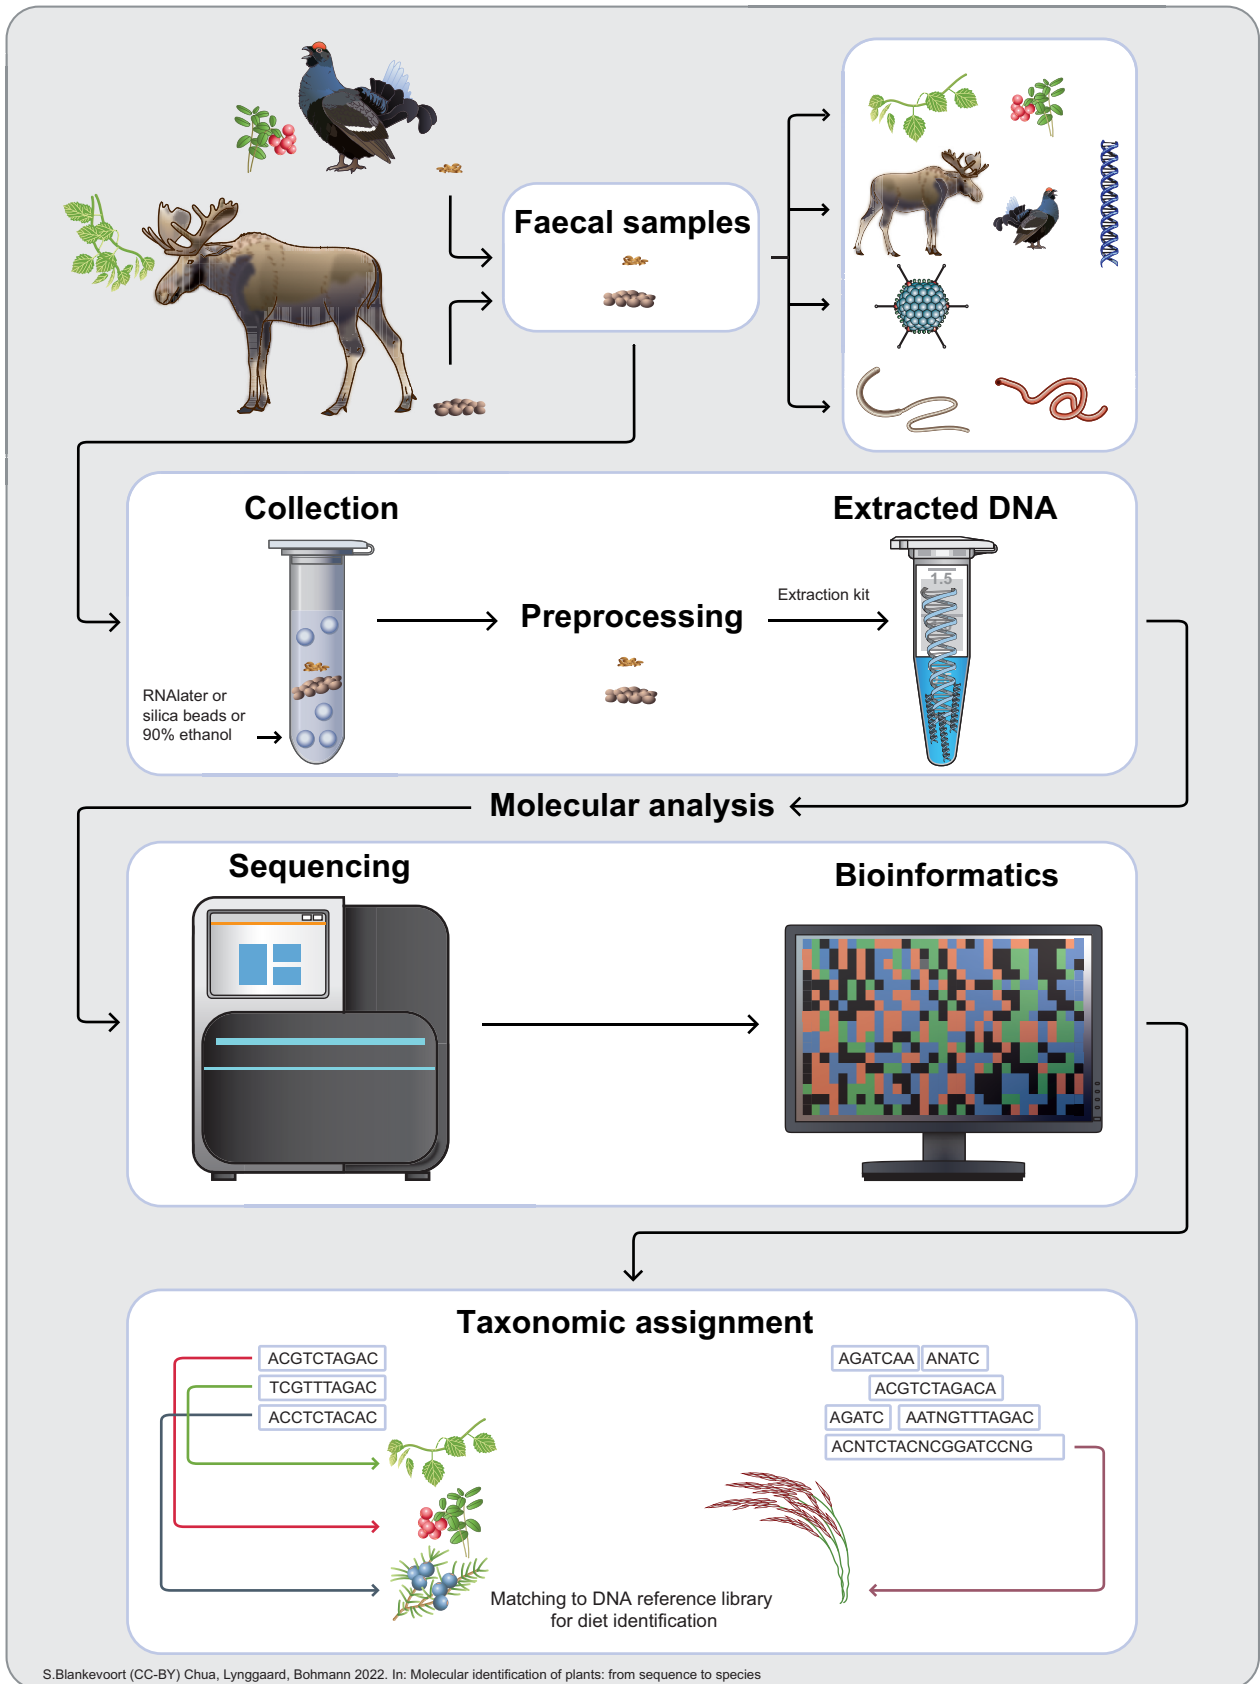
Faecal samples

Collection

Extracted DNA

Preprocessing

Extraction kit

1.5

RNAlater or silica beads or 90% ethanol

Molecular analysis

Sequencing

Bioinformatics

Taxonomic assignment

ACGTCTAGAC
TCGTTTAGAC
ACCTCTACAC

AGATCAA ANATC
ACGTCTAGACA
AGATC AATNGTTTAGAC
ACNTCTACNCGGATCCNG

Matching to DNA reference library for diet identification

S.Blankevoort (CC-BY) Chua, Lynggaard, Bohmann 2022. In: Molecular identification of plants: from sequence to species